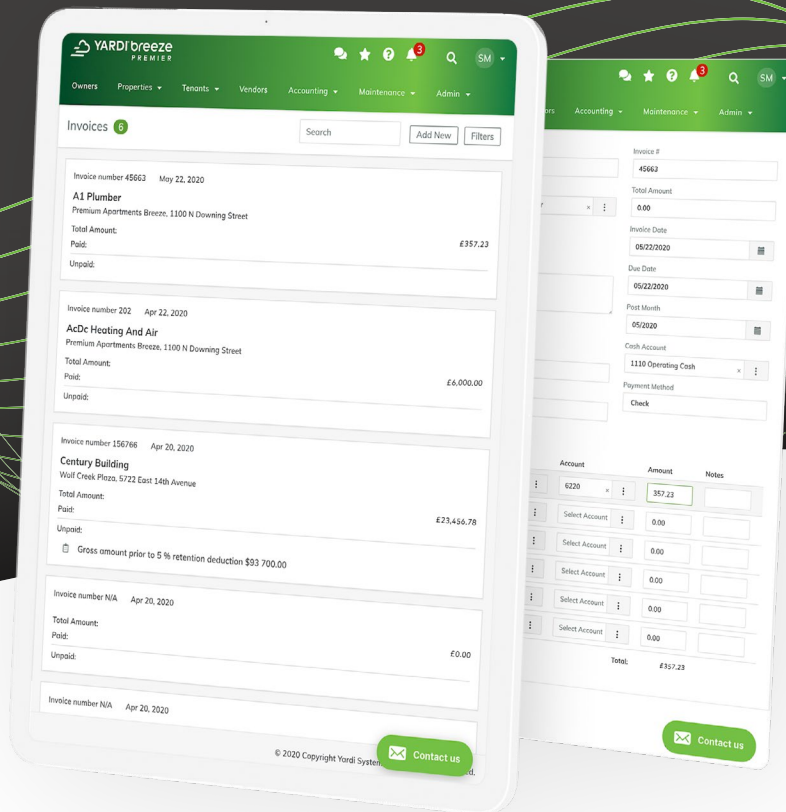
YARDI breeze PREMIER

3 SM

Owners Properties Tenants Vendors Accounting Maintenance Admin

Invoices 6

Search Add New Filters

Invoice number 45663 May 22, 2020
A1 Plumber
Premium Apartments Breeze, 1100 N Downing Street
Total Amount:
Paid: £357.23
Unpaid:

Invoice number 202 Apr 22, 2020
AcDc Heating And Air
Premium Apartments Breeze, 1100 N Downing Street
Total Amount:
Paid: £6,000.00
Unpaid:

Invoice number 156766 Apr 20, 2020
Century Building
Wolf Creek Plaza, 5722 East 14th Avenue
Total Amount:
Paid: £23,456.78
Unpaid:
Gross amount prior to 5 % retention deduction $93 700.00

Invoice number N/A Apr 20, 2020
Total Amount:
Paid:
Unpaid: £0.00

Invoice number N/A Apr 20, 2020

© 2020 Copyright Yardi System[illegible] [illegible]d.

Contact us

3 SM

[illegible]ors Accounting Maintenance Admin

Invoice #
45663
Total Amount
0.00
Invoice Date
05/22/2020
Due Date
05/22/2020
Post Month
05/2020
Cash Account
1110 Operating Cash
Payment Method
Check

| Account | Amount | Notes |
|---|---|---|
| 6220 | 357.23 | |
| Select Account | 0.00 | |
| Select Account | 0.00 | |
| Select Account | 0.00 | |
| Select Account | 0.00 | |
| Select Account | 0.00 | |

Total: £357.23

Contact us